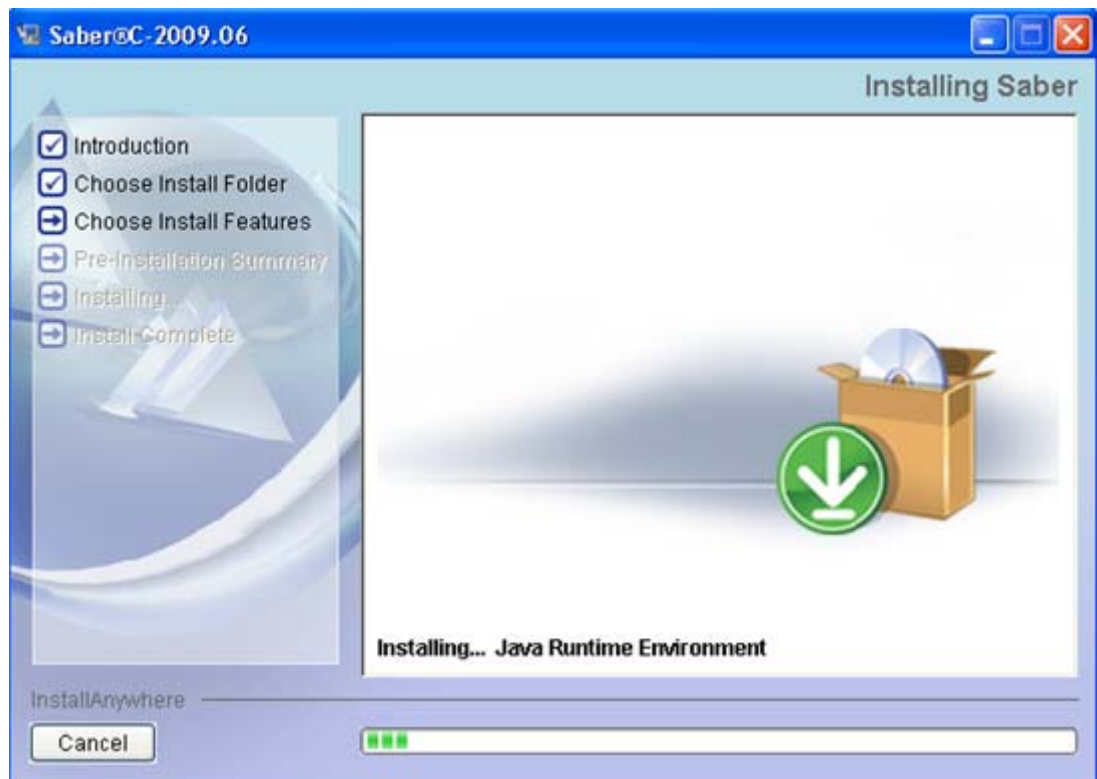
Saber®C-2009.06

Installing Saber

Introduction
Choose Install Folder
Choose Install Features
Pre-Installation Summary
Installing...
Install Complete

Installing... Java Runtime Environment

InstallAnywhere

Cancel